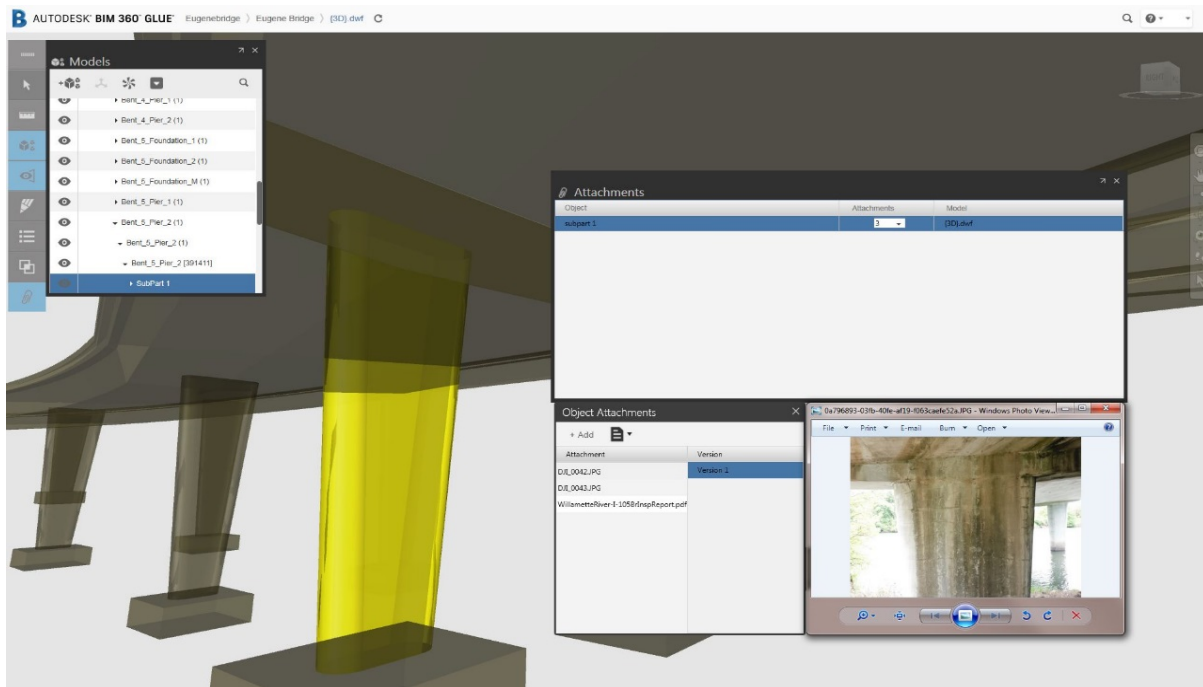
B AUTODESK® BIM 360® GLUE® Eugenebridge 〉 Eugene Bridge 〉 {3D}.dwf

Models

Bent_4_Pier_1 (1)
Bent_4_Pier_2 (1)
Bent_5_Foundation_1 (1)
Bent_5_Foundation_2 (1)
Bent_5_Foundation_M (1)
Bent_5_Pier_1 (1)
Bent_5_Pier_2 (1)
Bent_5_Pier_2 (1)
Bent_5_Pier_2 [391411]
SubPart 1

Attachments

| Object | Attachments | Model |
|---|---|---|
| subpart 1 | 3 | {3D}.dwf |

Object Attachments

+ Add

| Attachment | Version |
|---|---|
| DJI_0042.JPG | Version 1 |
| DJI_0043.JPG | |
| WillametteRiver-I-105BrInspReport.pdf | |

0a796893-03fb-40fe-af19-f063caefe52a.JPG - Windows Photo View...

File Print E-mail Burn Open